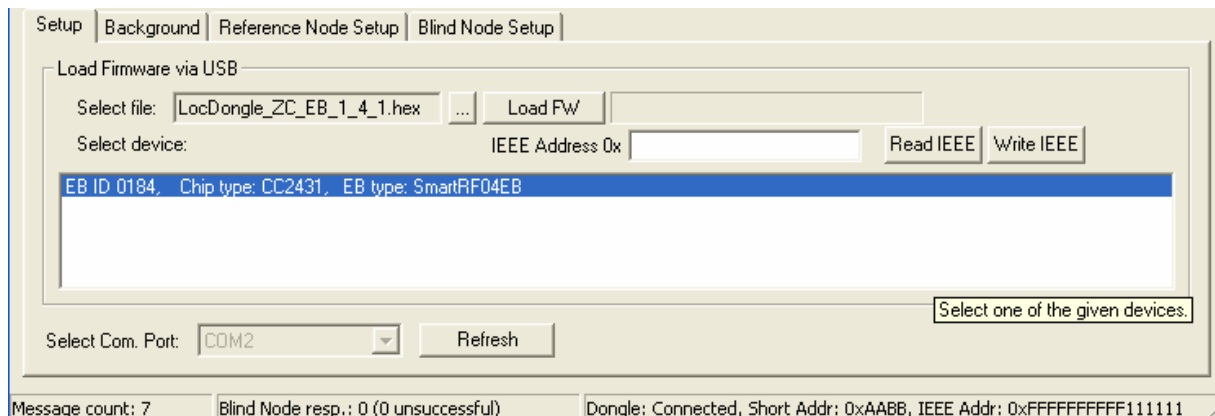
Setup | Background | Reference Node Setup | Blind Node Setup

Load Firmware via USB

Select file: LocDongle_ZC_EB_1_4_1.hex ... Load FW

Select device: IEEE Address 0x Read IEEE Write IEEE

EB ID 0184, Chip type: CC2431, EB type: SmartRF04EB

Select one of the given devices.

Select Com. Port: COM2 Refresh

Message count: 7 | Blind Node resp.: 0 (0 unsuccessful) | Dongle: Connected, Short Addr: 0xAABB, IEEE Addr: 0xFFFFFFFFFF111111